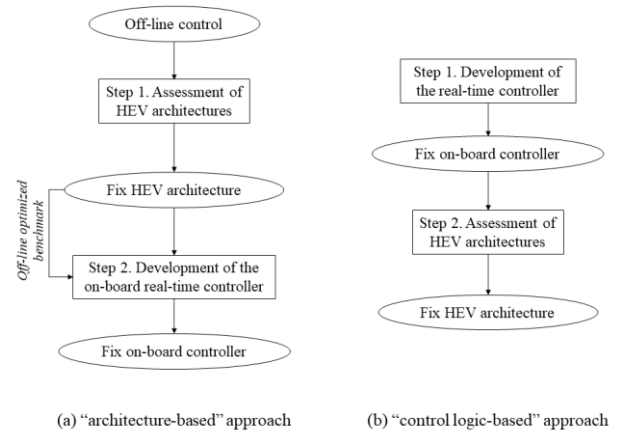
Off-line control

Step 1. Assessment of HEV architectures

Fix HEV architecture

Off-line optimized benchmark

Step 2. Development of the on-board real-time controller

Fix on-board controller

(a) “architecture-based” approach

Step 1. Development of the real-time controller

Fix on-board controller

Step 2. Assessment of HEV architectures

Fix HEV architecture

(b) “control logic-based” approach